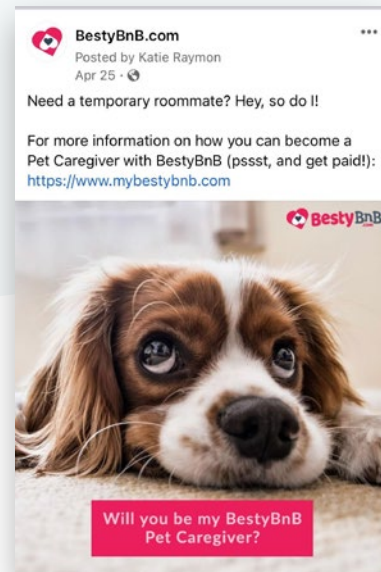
BestyBnB.com
Posted by Katie Raymon
Apr 25 ·

...

Need a temporary roommate? Hey, so do I!

For more information on how you can become a Pet Caregiver with BestyBnB (pssst, and get paid!): https://www.mybestybnb.com

BestyBnB

Will you be my BestyBnB Pet Caregiver?